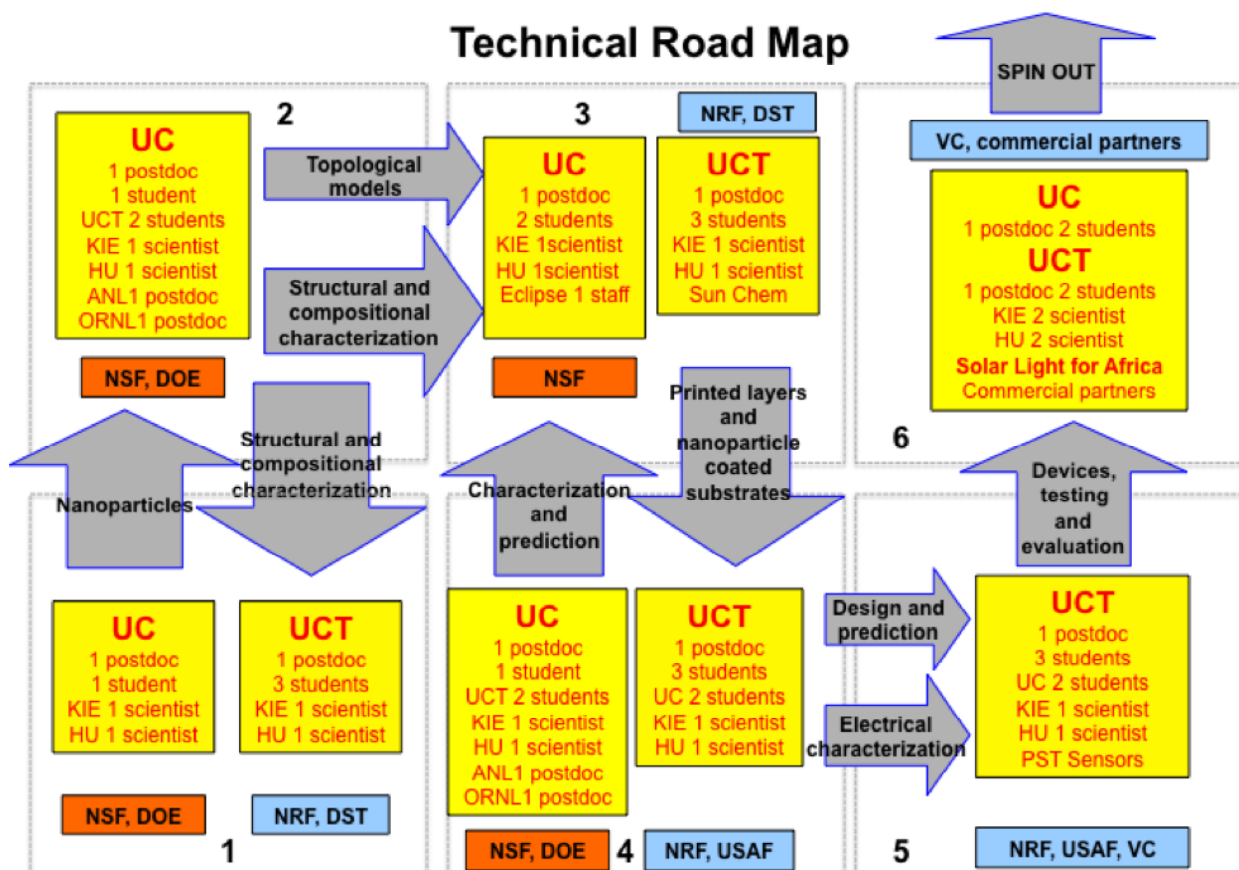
Technical Road Map

SPIN OUT

2

UC
1 postdoc
1 student
UCT 2 students
KIE 1 scientist
HU 1 scientist
ANL1 postdoc
ORNL1 postdoc

NSF, DOE

Topological models

Structural and compositional characterization

3

NRF, DST

UC
1 postdoc
2 students
KIE 1scientist
HU 1scientist
Eclipse 1 staff

UCT
1 postdoc
3 students
KIE 1 scientist
HU 1 scientist
Sun Chem

NSF

VC, commercial partners

UC
1 postdoc 2 students
UCT
1 postdoc 2 students
KIE 2 scientist
HU 2 scientist
Solar Light for Africa
Commercial partners

6

Nanoparticles

Structural and compositional characterization

Characterization and prediction

Printed layers and nanoparticle coated substrates

Devices, testing and evaluation

UC
1 postdoc
1 student
KIE 1 scientist
HU 1 scientist

UCT
1 postdoc
3 students
KIE 1 scientist
HU 1 scientist

NSF, DOE

NRF, DST

1

UC
1 postdoc
1 student
UCT 2 students
KIE 1 scientist
HU 1 scientist
ANL1 postdoc
ORNL1 postdoc

UCT
1 postdoc
3 students
UC 2 students
KIE 1 scientist
HU 1 scientist

NSF, DOE

4

NRF, USAF

Design and prediction

Electrical characterization

UCT
1 postdoc
3 students
UC 2 students
KIE 1 scientist
HU 1 scientist
PST Sensors

5

NRF, USAF, VC